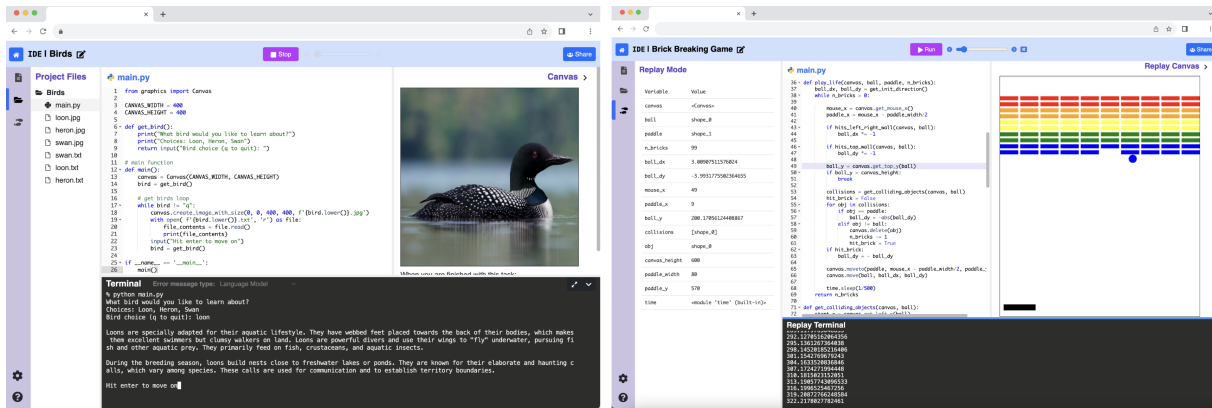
IDE | Birds

Stop

Share

Project Files

Birds

main.py

loon.jpg

heron.jpg

swan.jpg

swan.txt

loon.txt

heron.txt

main.py

Canvas

1 from graphics import Canvas
2
3 CANVAS_WIDTH = 400
4 CANVAS_HEIGHT = 400
5
6 def get_bird():
7     print("What bird would you like to learn about?")
8     print("Choices: Loon, Heron, Swan")
9     return input("Bird choice (q to quit): ")
10
11 # main function
12 def main():
13     canvas = Canvas(CANVAS_WIDTH, CANVAS_HEIGHT)
14     bird = get_bird()
15
16     # get birds loop
17     while bird != "q":
18         canvas.create_image_with_size(0, 0, 400, 400, f'{bird.lower()}.jpg')
19         with open( f'{bird.lower()}.txt', 'r') as file:
20             file_contents = file.read()
21             print(file_contents)
22         input("Hit enter to move on")
23         bird = get_bird()
24
25 if __name__ == '__main__':
26     main()

When you are finished with this task:

Terminal   Error message type: Language Model

% python main.py
What bird would you like to learn about?
Choices: Loon, Heron, Swan
Bird choice (q to quit): loon

Loons are specially adapted for their aquatic lifestyle. They have webbed feet placed towards the back of their bodies, which makes them excellent swimmers but clumsy walkers on land. Loons are powerful divers and use their wings to "fly" underwater, pursuing fish and other aquatic prey. They primarily feed on fish, crustaceans, and aquatic insects.

During the breeding season, loons build nests close to freshwater lakes or ponds. They are known for their elaborate and haunting calls, which vary among species. These calls are used for communication and to establish territory boundaries.

Hit enter to move on

IDE | Brick Breaking Game

Run

Share

Replay Mode

main.py

Replay Canvas

| Variable | Value |
|---|---|
| canvas | <Canvas> |
| ball | shape_0 |
| paddle | shape_1 |
| n_bricks | 99 |
| ball_dx | 3.00907511576024 |
| ball_dy | -3.993177550264655 |
| mouse_x | 49 |
| paddle_x | 9 |
| ball_y | 200.17056124488867 |
| collisions | [shape_0] |
| obj | shape_0 |
| canvas_height | 600 |
| paddle_width | 80 |
| paddle_y | 570 |
| time | <module 'time' (built-in)> |

36 def play_life(canvas, ball, paddle, n_bricks):
37     ball_dx, ball_dy = get_init_direction()
38     while n_bricks > 0:
39
40         mouse_x = canvas.get_mouse_x()
41         paddle_x = mouse_x - paddle_width/2
42
43         if hits_left_right_wall(canvas, ball):
44             ball_dx *= -1
45
46         if hits_top_wall(canvas, ball):
47             ball_dy *= -1
48
49         ball_y = canvas.get_top_y(ball)
50         if ball_y > canvas_height:
51             break
52
53         collisions = get_colliding_objects(canvas, ball)
54         hit_brick = False
55         for obj in collisions:
56             if obj == paddle:
57                 ball_dy = -abs(ball_dy)
58             elif obj != ball:
59                 canvas.delete(obj)
60                 n_bricks -= 1
61                 hit_brick = True
62         if hit_brick:
63             ball_dy = - ball_dy
64
65         canvas.moveto(paddle, mouse_x - paddle_width/2, paddle_
66         canvas.move(ball, ball_dx, ball_dy)
67
68         time.sleep(1/500)
69     return n_bricks
70
71 def get_colliding_objects(canvas, ball):

Replay Terminal

292.12785162064356
295.1362937384838
298.1452036516406
301.1542769670243
304.1633520036846
307.1724271994448
310.1815023152051
313.1905774309653
316.1996525467256
319.2087276624858
322.2178027782461